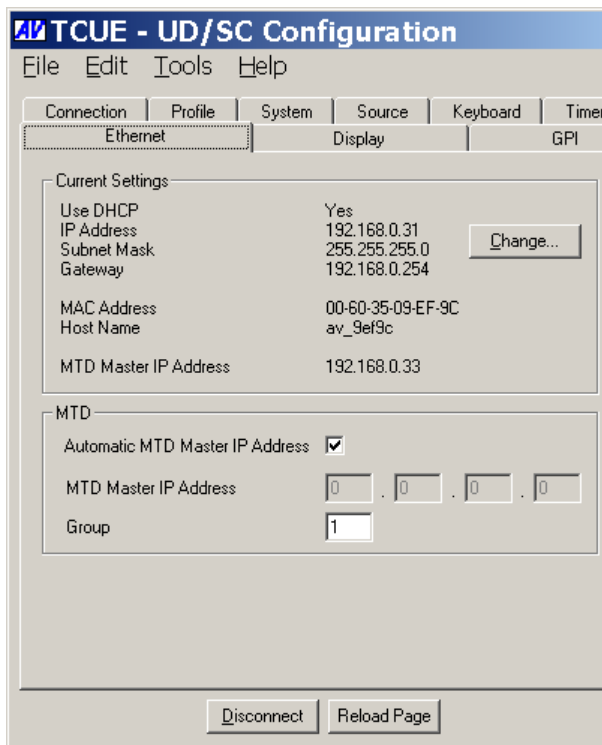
AV TCUE - UD/SC Configuration

File Edit Tools Help

Connection | Profile | System | Source | Keyboard | Timer

Ethernet | Display | GPI

Current Settings

| | |
|---|---|
| Use DHCP | Yes |
| IP Address | 192.168.0.31 |
| Subnet Mask | 255.255.255.0 |
| Gateway | 192.168.0.254 |
| MAC Address | 00-60-35-09-EF-9C |
| Host Name | av_9ef9c |
| MTD Master IP Address | 192.168.0.33 |

Change...

MTD

Automatic MTD Master IP Address ☑

MTD Master IP Address 0 . 0 . 0 . 0

Group 1

Disconnect Reload Page